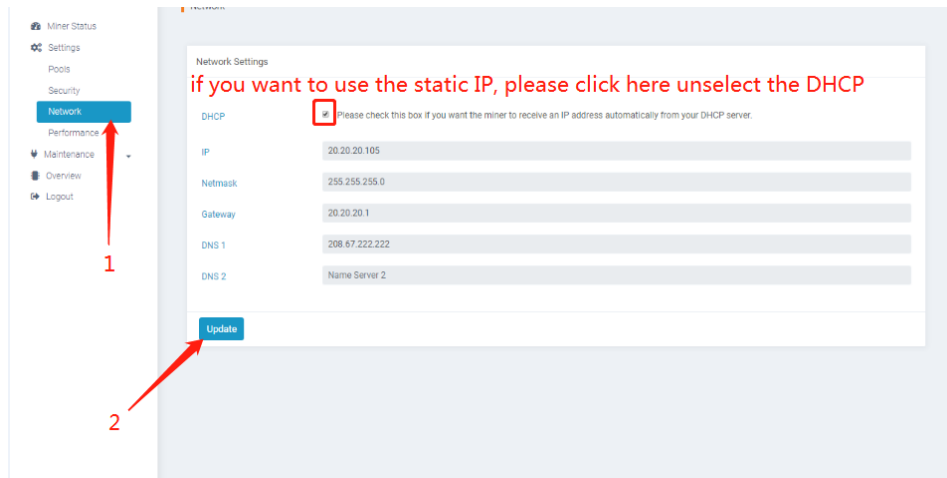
Miner Status
Settings
Pools
Security
Network
Performance
Maintenance
Overview
Logout

Network

Network Settings

if you want to use the static IP, please click here unselect the DHCP

DHCP
Please check this box if you want the miner to receive an IP address automatically from your DHCP server.

| IP | 20.20.20.105 |
|---|---|
| Netmask | 255.255.255.0 |
| Gateway | 20.20.20.1 |
| DNS 1 | 208.67.222.222 |
| DNS 2 | Name Server 2 |

Update

1

2